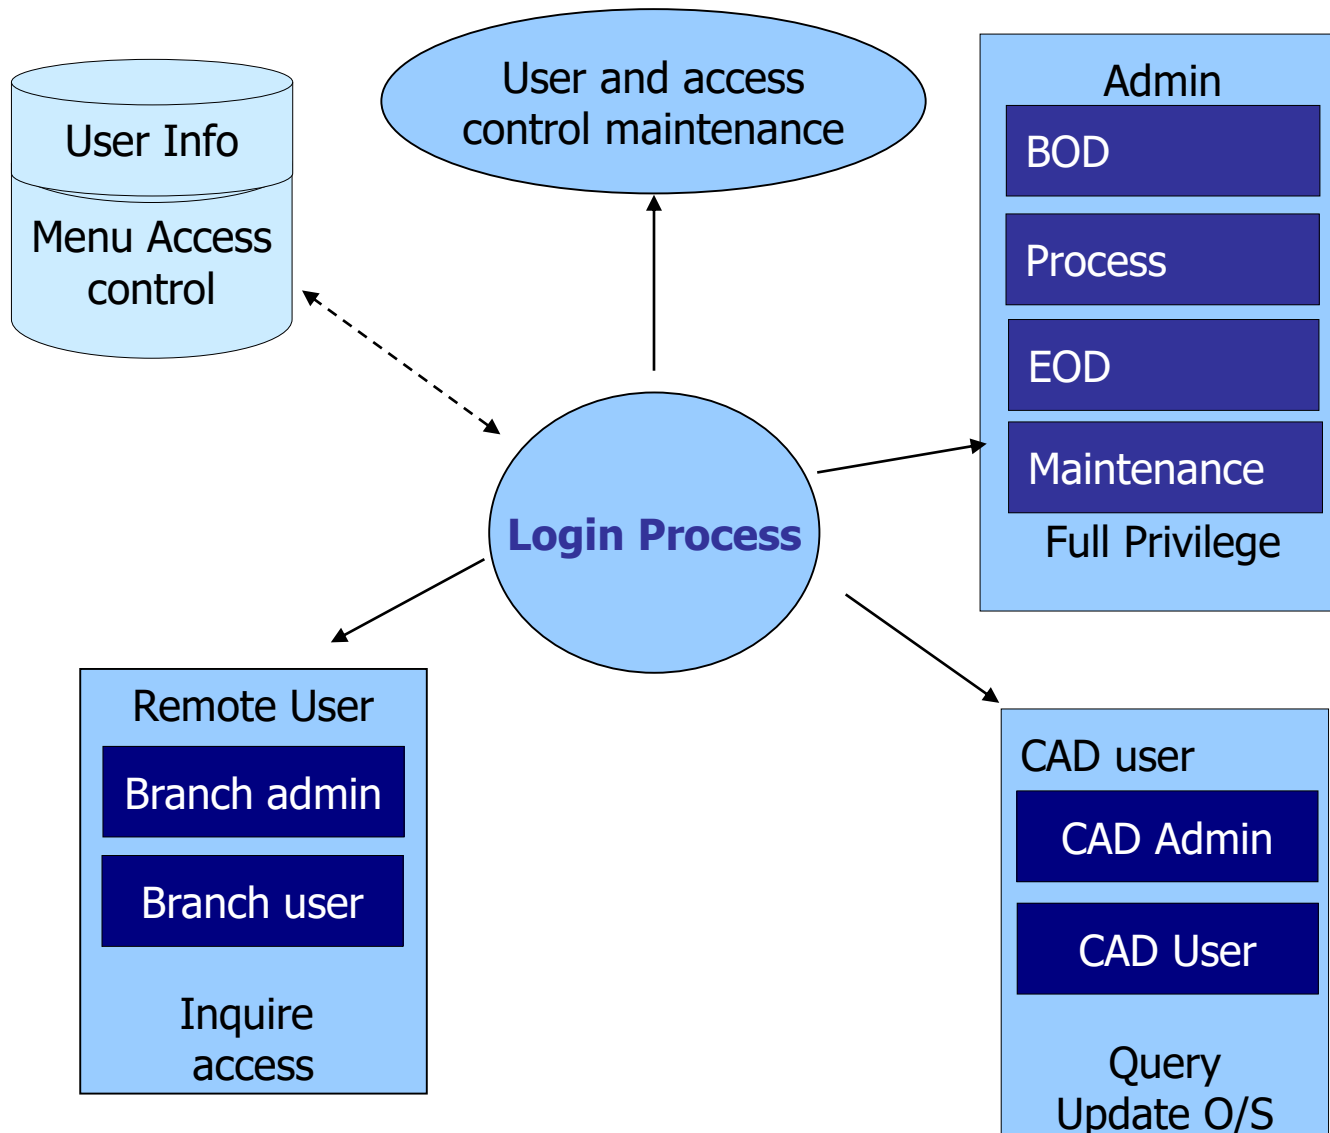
User Info

Menu Access control

User and access control maintenance

Admin

BOD

Process

EOD

Maintenance

Full Privilege

Login Process

Remote User

Branch admin

Branch user

Inquire access

CAD user

CAD Admin

CAD User

Query Update O/S